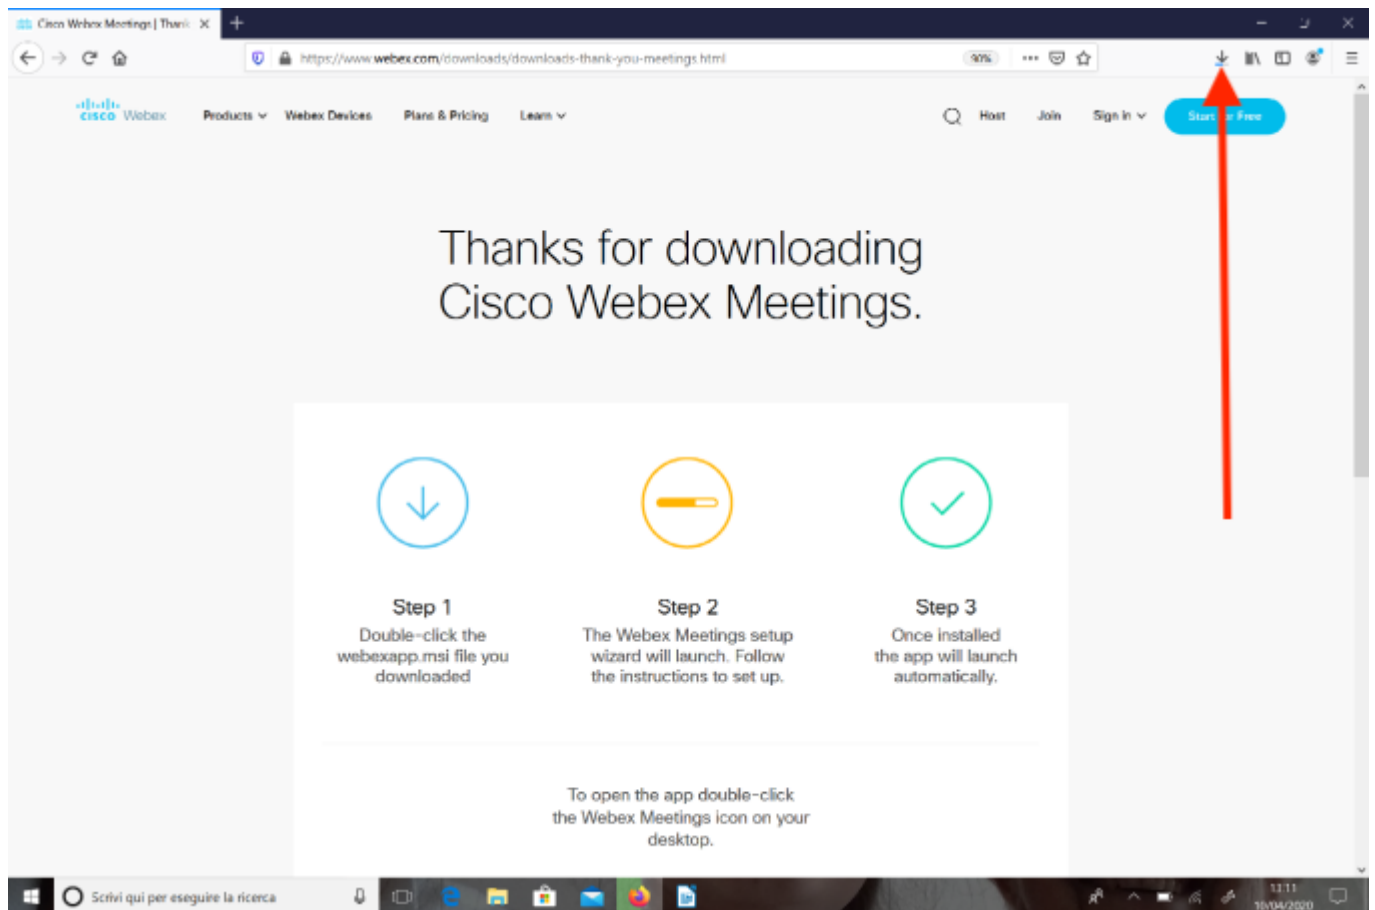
Cisco Webex Meetings | Thank

https://www.webex.com/downloads/downloads-thank-you-meetings.html

90%

cisco Webex

Products

Webex Devices

Plans & Pricing

Learn

Host

Join

Sign In

Start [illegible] Free

Thanks for downloading Cisco Webex Meetings.

Step 1

Double-click the webexapp.msi file you downloaded

Step 2

The Webex Meetings setup wizard will launch. Follow the instructions to set up.

Step 3

Once installed the app will launch automatically.

To open the app double-click the Webex Meetings icon on your desktop.

Scrivi qui per eseguire la ricerca

12:11

10/04/2020